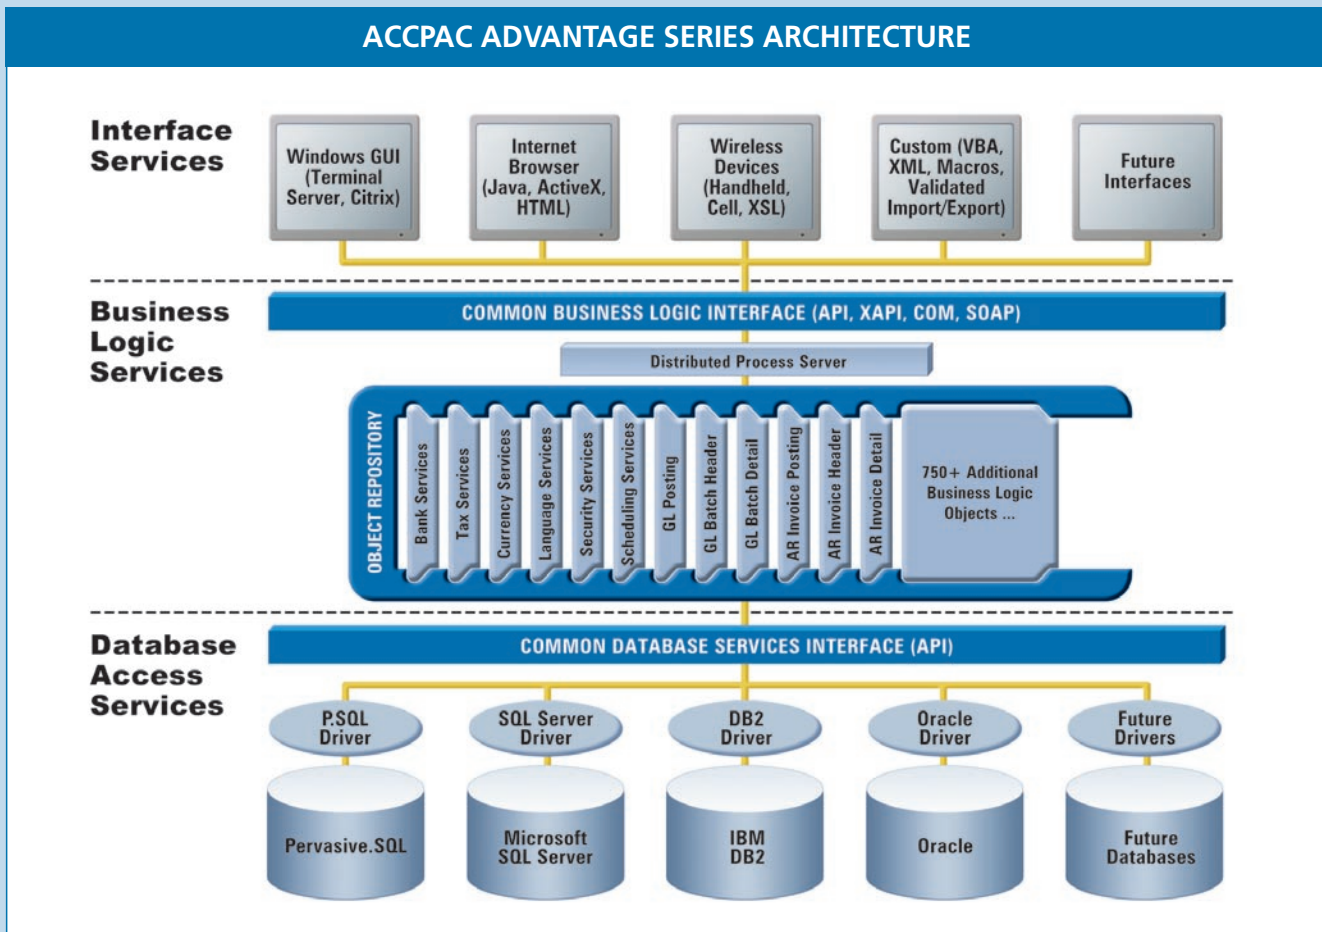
ACCPAC ADVANTAGE SERIES ARCHITECTURE

Interface Services

Windows GUI (Terminal Server, Citrix)

Internet Browser (Java, ActiveX, HTML)

Wireless Devices (Handheld, Cell, XSL)

Custom (VBA, XML, Macros, Validated Import/Export)

Future Interfaces

Business Logic Services

COMMON BUSINESS LOGIC INTERFACE (API, XAPI, COM, SOAP)

Distributed Process Server

OBJECT REPOSITORY

Bank Services

Tax Services

Currency Services

Language Services

Security Services

Scheduling Services

GL Posting

GL Batch Header

GL Batch Detail

AR Invoice Posting

AR Invoice Header

AR Invoice Detail

750+ Additional Business Logic Objects ...

Database Access Services

COMMON DATABASE SERVICES INTERFACE (API)

P.SQL Driver

SQL Server Driver

DB2 Driver

Oracle Driver

Future Drivers

Pervasive.SQL

Microsoft SQL Server

IBM DB2

Oracle

Future Databases